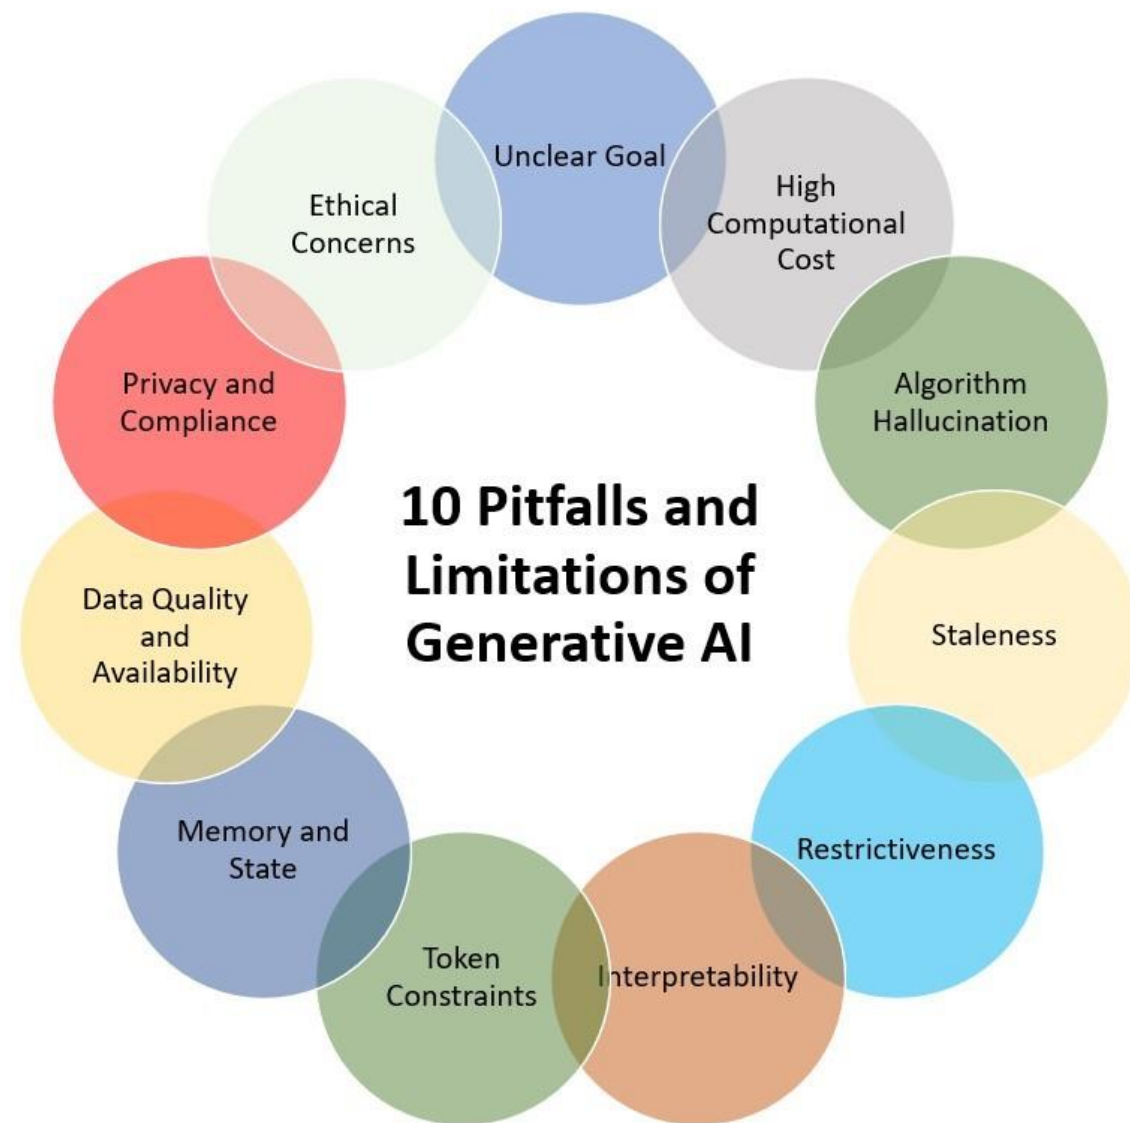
10 Pitfalls and Limitations of Generative AI

Unclear Goal

High Computational Cost

Algorithm Hallucination

Staleness

Restrictiveness

Interpretability

Token Constraints

Memory and State

Data Quality and Availability

Privacy and Compliance

Ethical Concerns